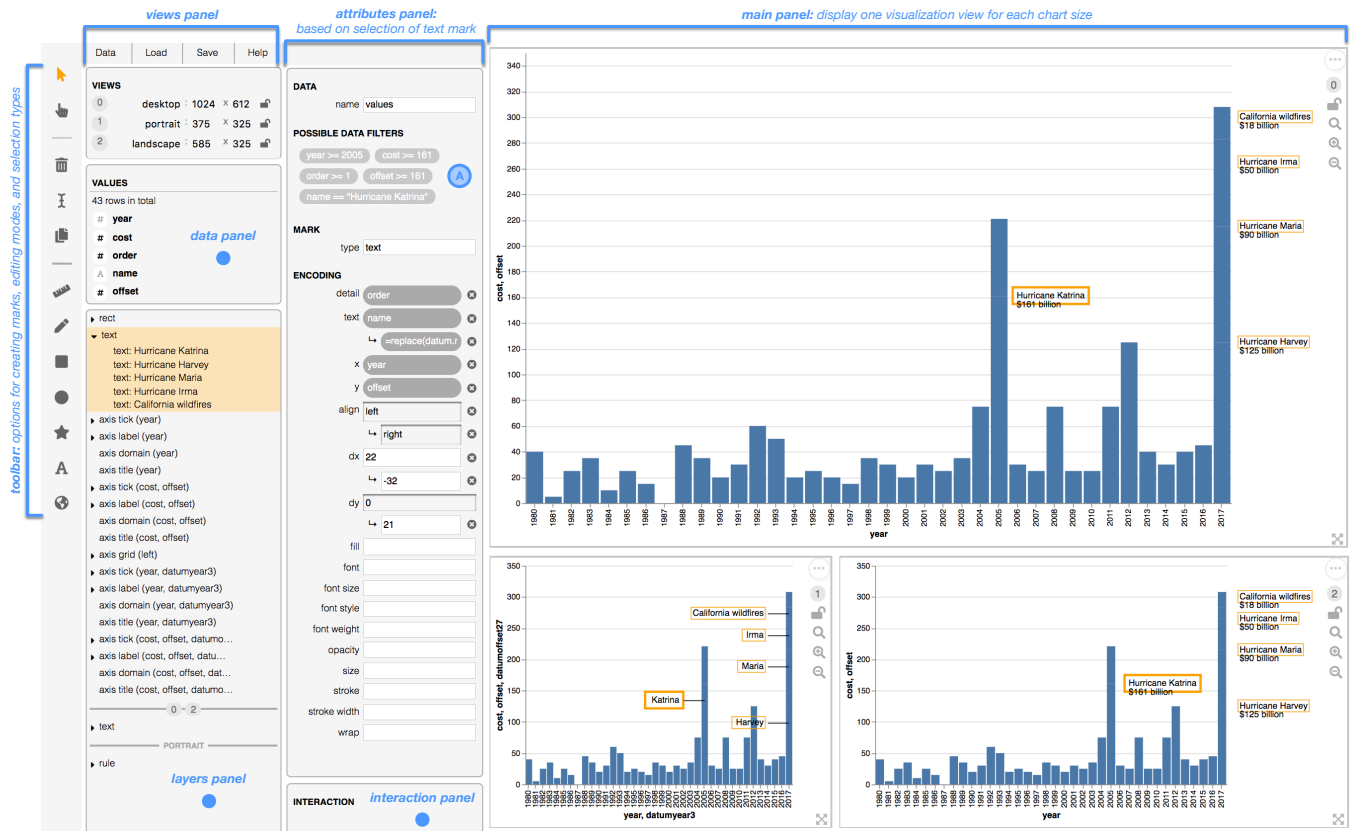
views panel

attributes panel: based on selection of text mark

main panel: display one visualization view for each chart size

toolbar: options for creating marks, editing modes, and selection types

Data | Load | Save | Help

VIEWS
0 desktop 1024 × 612
1 portrait 375 × 325
2 landscape 585 × 325

VALUES
43 rows in total
# year
# cost
# order
A name
# offset

data panel

rect
text
text: Hurricane Katrina
text: Hurricane Harvey
text: Hurricane Maria
text: Hurricane Irma
text: California wildfires
axis tick (year)
axis label (year)
axis domain (year)
axis title (year)
axis tick (cost, offset)
axis label (cost, offset)
axis domain (cost, offset)
axis title (cost, offset)
axis grid (left)
axis tick (year, datumyear3)
axis label (year, datumyear3)
axis domain (year, datumyear3)
axis title (year, datumyear3)
axis tick (cost, offset, datumo...
axis label (cost, offset, datu...
axis domain (cost, offset, dat...
axis title (cost, offset, datumo...
0 - 2
text
PORTRAIT
rule

layers panel

DATA
name values

POSSIBLE DATA FILTERS
year >= 2005
cost >= 161
order >= 1
offset >= 161
name == "Hurricane Katrina"

MARK
type text

ENCODING
detail order
text name
↳ =replace(datum.r
x year
y offset
align left
↳ right
dx 22
↳ -32
dy 0
↳ 21
fill
font
font size
font style
font weight
opacity
size
stroke
stroke width
wrap

INTERACTION

interaction panel

340 320 300 280 260 240 220 200 180 160 140 120 100 80 60 40 20 0
cost, offset
California wildfires $18 billion
Hurricane Irma $50 billion
Hurricane Maria $90 billion
Hurricane Katrina $161 billion
Hurricane Harvey $125 billion
1980 1981 1982 1983 1984 1985 1986 1987 1988 1989 1990 1991 1992 1993 1994 1995 1996 1997 1998 1999 2000 2001 2002 2003 2004 2005 2006 2007 2008 2009 2010 2011 2012 2013 2014 2015 2016 2017
year

350 300 250 200 150 100 50 0
cost, offset, datumoffset27
California wildfires
Irma
Maria
Katrina
Harvey
year, datumyear3

350 300 250 200 150 100 50 0
cost, offset
California wildfires $18 billion
Hurricane Irma $50 billion
Hurricane Maria $90 billion
Hurricane Katrina $161 billion
Hurricane Harvey $125 billion
year